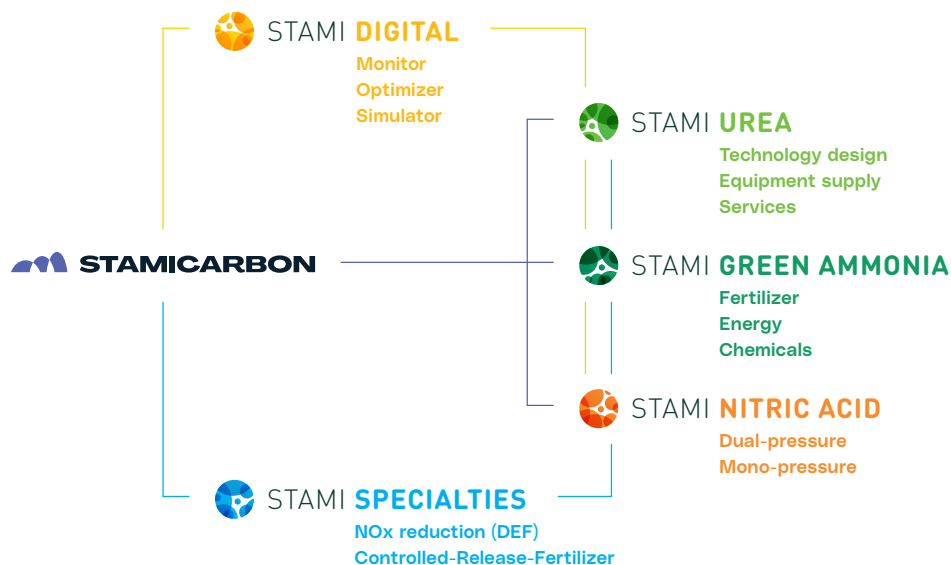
STAMI DIGITAL
Monitor
Optimizer
Simulator

STAMICARBON

STAMI UREA
Technology design
Equipment supply
Services

STAMI GREEN AMMONIA
Fertilizer
Energy
Chemicals

STAMI NITRIC ACID
Dual-pressure
Mono-pressure

STAMI SPECIALTIES
NOx reduction (DEF)
Controlled-Release-Fertilizer